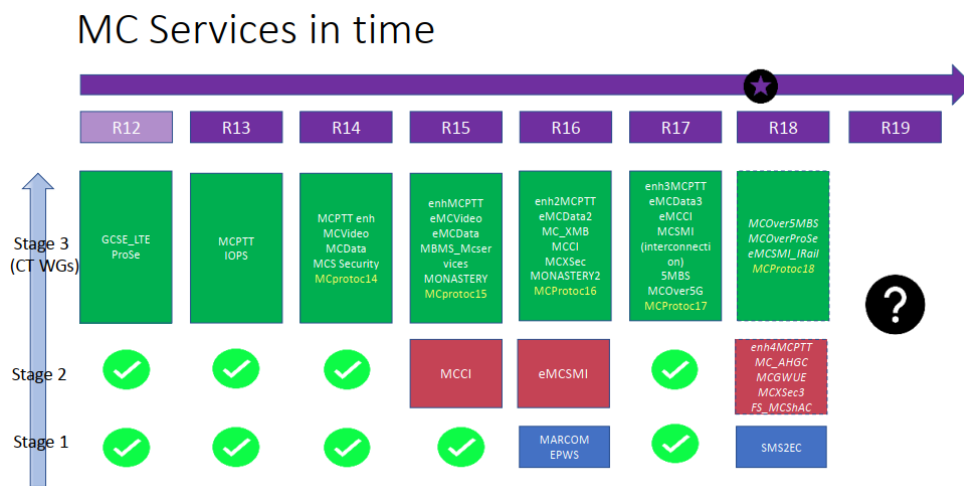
MC Services in time

| R12 | R13 | R14 | R15 | R16 | R17 | R18 | R19 |
|---|---|---|---|---|---|---|---|

Stage 3 (CT WGs)

GCSE_LTE ProSe

MCPTT IOPS

MCPTT enh MCVideo MCData MCS Security MCprotoc14

enhMCPTT eMCVideo eMCData MBMS_Mcservices MONASTERY MCprotoc15

enh2MCPTT eMCData2 MC_XMB MCCI MCXSec MONASTERY2 MCProtoc16

enh3MCPTT eMCData3 eMCCI MCSMI (interconnection) 5MBS MCOver5G MCProtoc17

MCOver5MBS MCOverProSe eMCSMI_IRail MCProtoc18

?

Stage 2

MCCI

eMCSMI

enh4MCPTT MC_AHGC MCGWUE MCXSec3 FS_MCShAC

Stage 1

MARCOM EPWS

SMS2EC